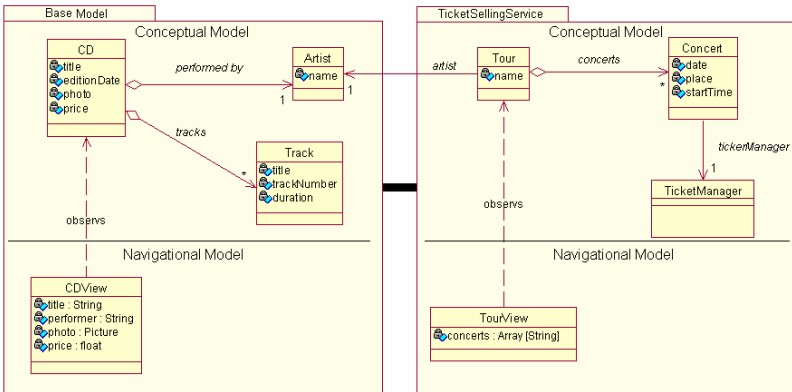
Base Model

Conceptual Model

CD
title
editionDate
photo
price

performed by

1

Artist
name

1

tracks

*

Track
title
trackNumber
duration

observs

Navigational Model

CDView
title : String
performer : String
photo : Picture
price : float

TicketSellingService

Conceptual Model

artist

Tour
name

concerts

*

Concert
date
place
startTime

tickerManager

1

TicketManager

observs

Navigational Model

TourView
concerts : Array [String]